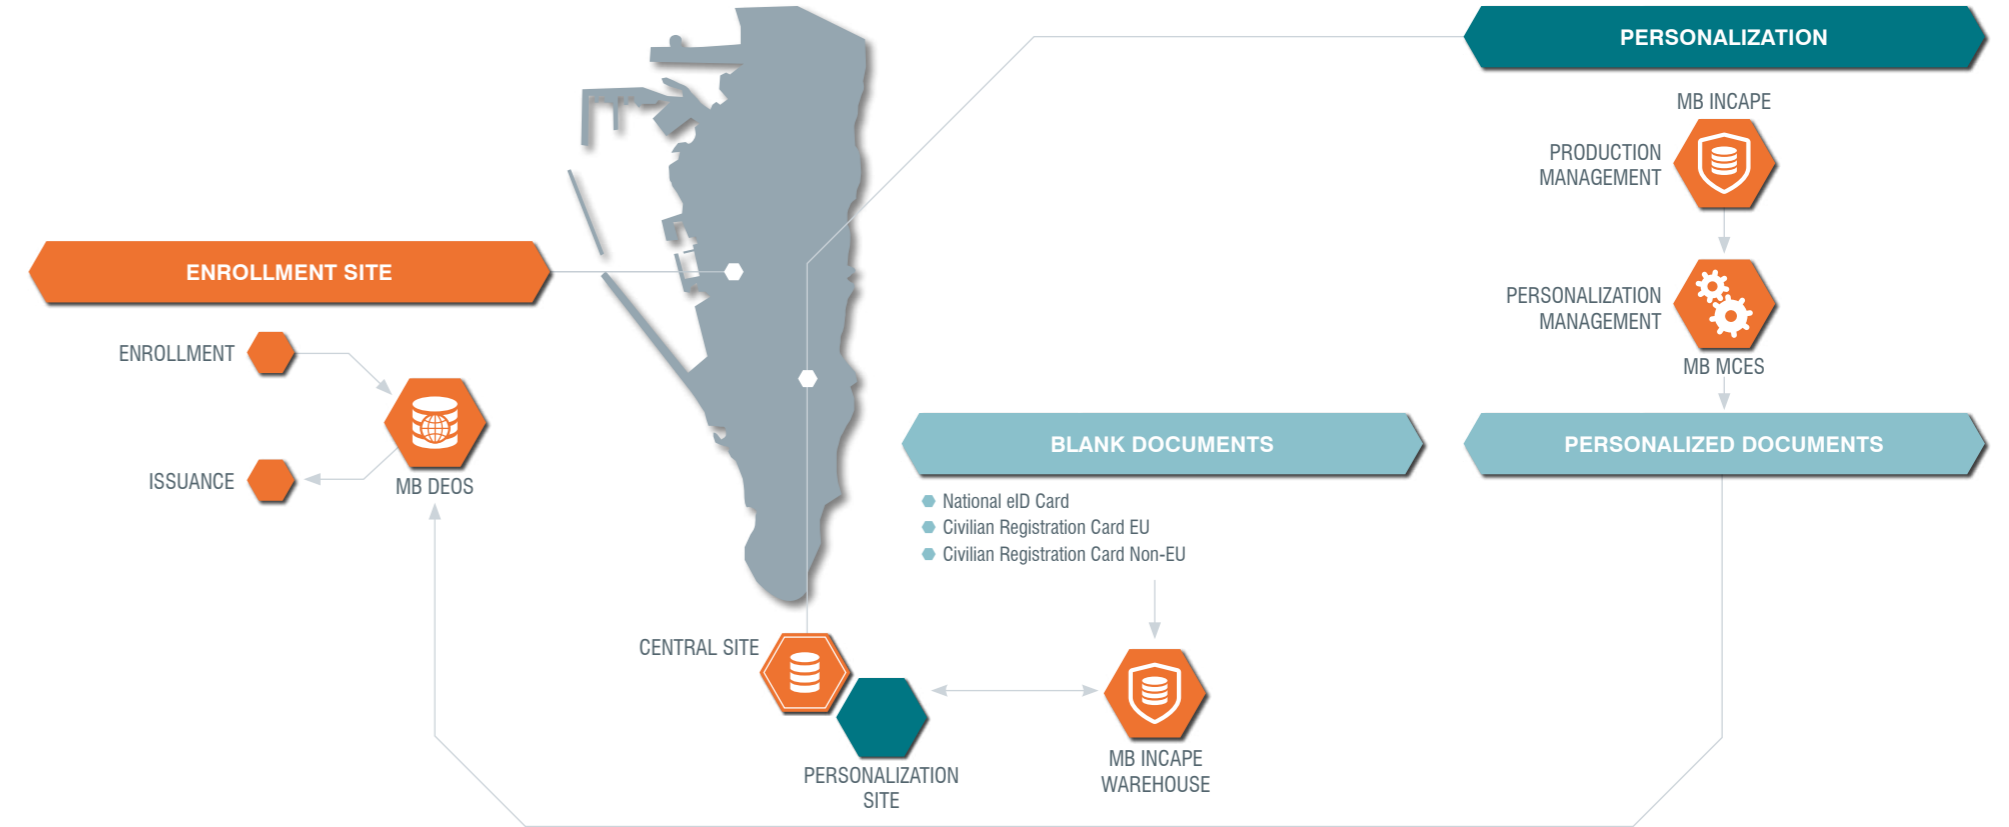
PERSONALIZATION

MB INCAPE

PRODUCTION MANAGEMENT

PERSONALIZATION MANAGEMENT

MB MCES

ENROLLMENT SITE

ENROLLMENT

ISSUANCE

MB DEOS

BLANK DOCUMENTS

National eID Card
Civilian Registration Card EU
Civilian Registration Card Non-EU

PERSONALIZED DOCUMENTS

CENTRAL SITE

PERSONALIZATION SITE

MB INCAPE WAREHOUSE